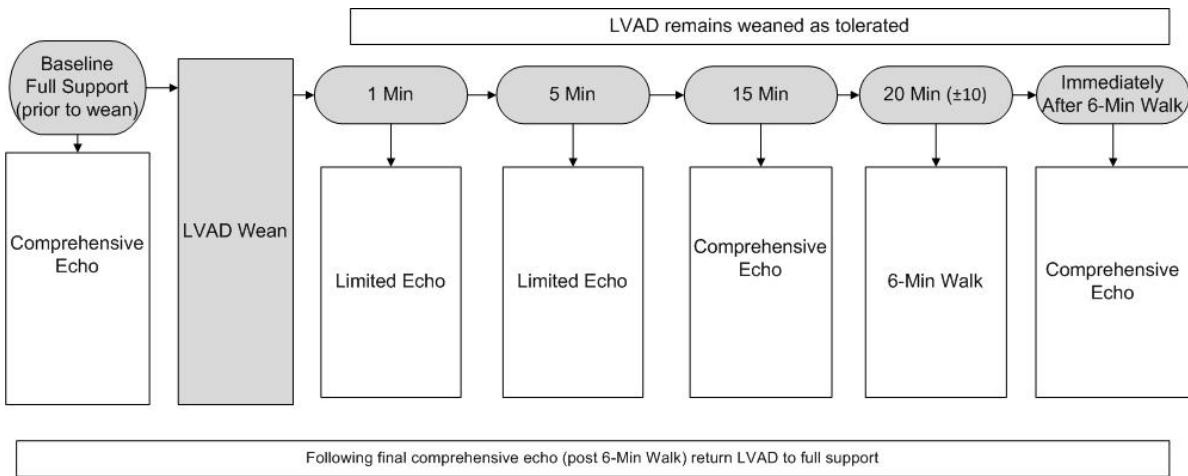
LVAD remains weaned as tolerated

Baseline Full Support (prior to wean)

Comprehensive Echo

LVAD Wean

1 Min

Limited Echo

5 Min

Limited Echo

15 Min

Comprehensive Echo

20 Min (±10)

6-Min Walk

Immediately After 6-Min Walk

Comprehensive Echo

Following final comprehensive echo (post 6-Min Walk) return LVAD to full support